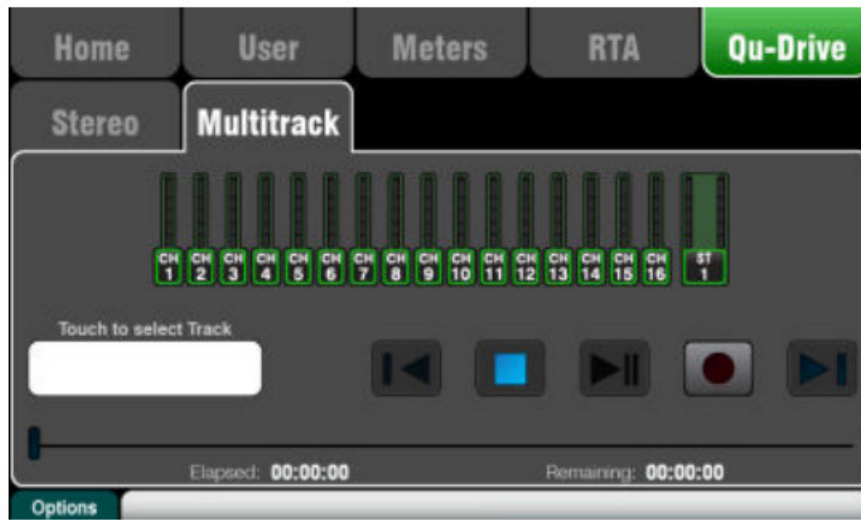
Home User Meters RTA Qu-Drive

Stereo Multitrack

CH 1 CH 2 CH 3 CH 4 CH 5 CH 6 CH 7 CH 8 CH 9 CH 10 CH 11 CH 12 CH 13 CH 14 CH 15 CH 16 ST 1

Touch to select Track

Elapsed: 00:00:00 Remaining: 00:00:00

Options